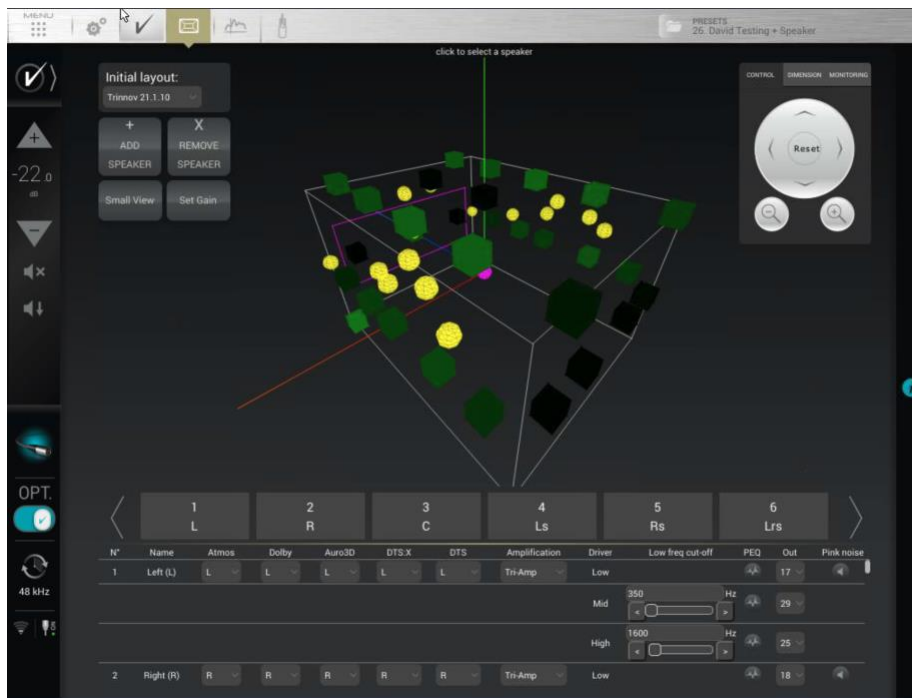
MENU

PRESETS
26. David Testing + Speaker

click to select a speaker

Initial layout:
Trinnov 21.1.10

+
ADD
SPEAKER

X
REMOVE
SPEAKER

Small View

Set Gain

CONTROL DIMENSION MONITORING

Reset

-22.0
dB

OPT.

48 kHz

| 1<br>L | 2<br>R | 3<br>C | 4<br>Ls | 5<br>Rs | 6<br>Lrs |
|---|---|---|---|---|---|

| N° | Name | Atmos | Dolby | Auro3D | DTS:X | DTS | Amplification | Driver | Low freq cut-off | PEQ | Out | Pink noise |
|---|---|---|---|---|---|---|---|---|---|---|---|---|
| 1 | Left (L) | L | L | L | L | L | Tri-Amp | Low | | | 17 | |
| | | | | | | | | Mid | 350 Hz | | 29 | |
| | | | | | | | | High | 1600 Hz | | 25 | |
| 2 | Right (R) | R | R | R | R | R | Tri-Amp | Low | | | 18 | |